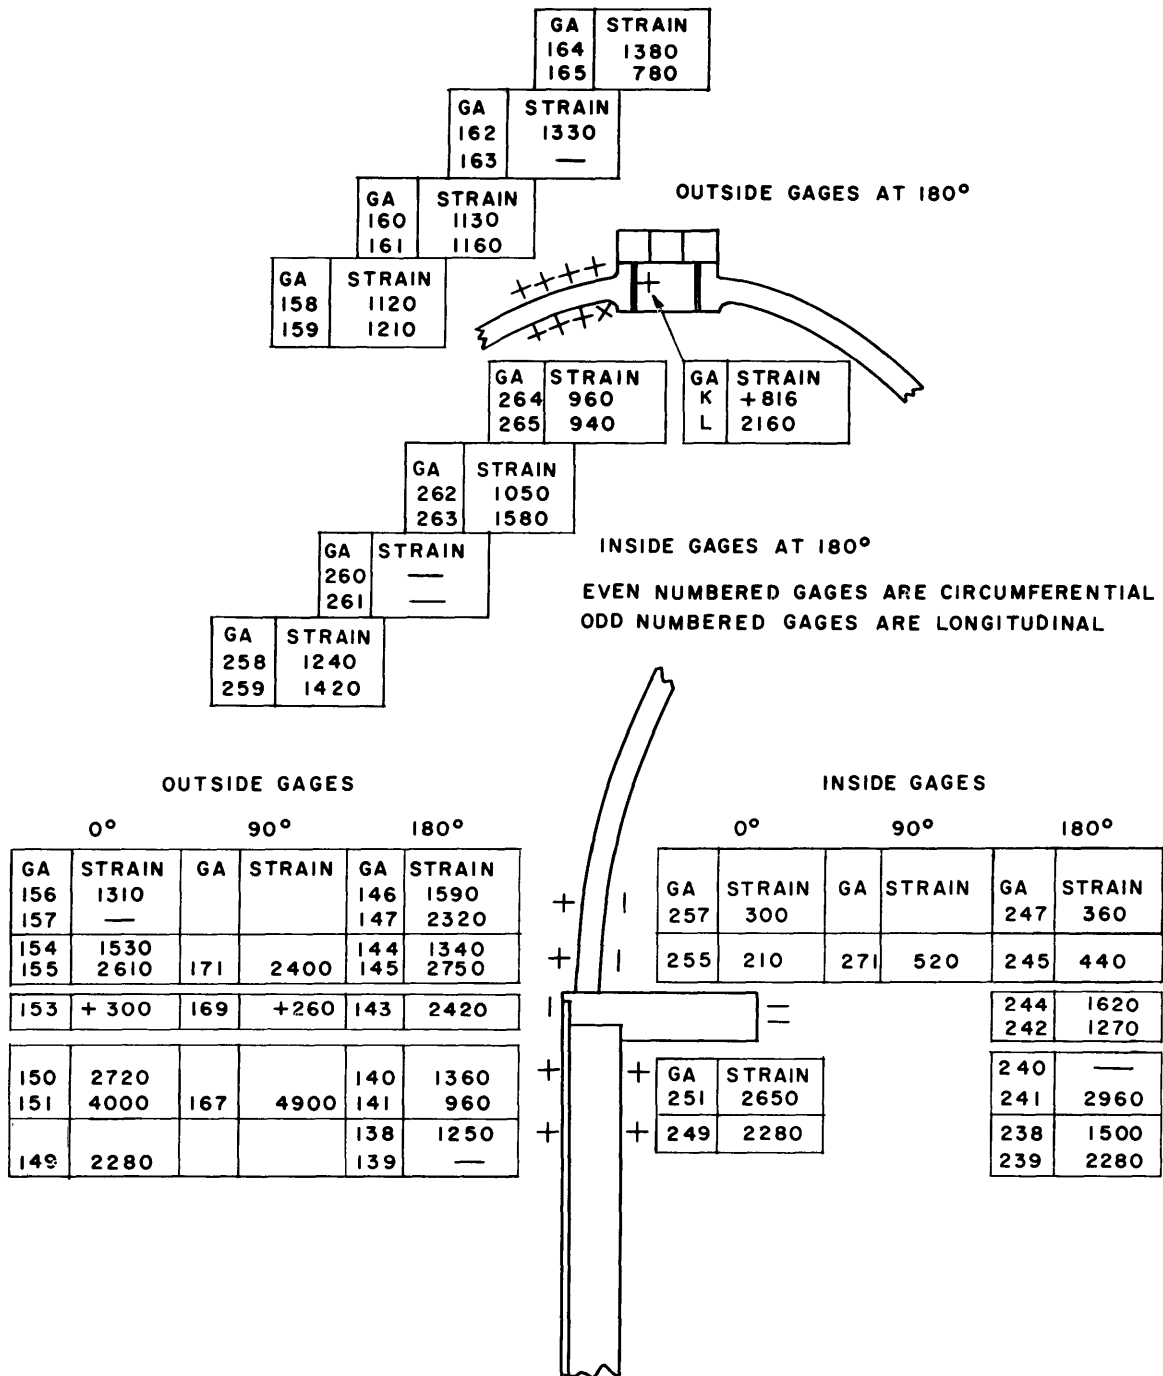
| GA | STRAIN |
|---|---|
| 164 | 1380 |
| 165 | 780 |

| GA | STRAIN |
|---|---|
| 162 | 1330 |
| 163 | — |

OUTSIDE GAGES AT 180°

| GA | STRAIN |
|---|---|
| 160 | 1130 |
| 161 | 1160 |

| GA | STRAIN |
|---|---|
| 158 | 1120 |
| 159 | 1210 |

| GA | STRAIN |
|---|---|
| 264 | 960 |
| 265 | 940 |

| GA | STRAIN |
|---|---|
| K | +816 |
| L | 2160 |

| GA | STRAIN |
|---|---|
| 262 | 1050 |
| 263 | 1580 |

| GA | STRAIN |
|---|---|
| 260 | — |
| 261 | — |

INSIDE GAGES AT 180°

EVEN NUMBERED GAGES ARE CIRCUMFERENTIAL
ODD NUMBERED GAGES ARE LONGITUDINAL

| GA | STRAIN |
|---|---|
| 258 | 1240 |
| 259 | 1420 |

OUTSIDE GAGES

0° 90° 180°

| GA | STRAIN | GA | STRAIN | GA | STRAIN |
|---|---|---|---|---|---|
| 156 157 | 1310 — | | | 146 147 | 1590 2320 |
| 154 155 | 1530 2610 | 171 | 2400 | 144 145 | 1340 2750 |
| 153 | + 300 | 169 | +260 | 143 | 2420 |
| 150 151 | 2720 4000 | 167 | 4900 | 140 141 | 1360 960 |
| 149 | 2280 | | | 138 139 | 1250 — |

INSIDE GAGES

0° 90° 180°

| GA | STRAIN | GA | STRAIN | GA | STRAIN |
|---|---|---|---|---|---|
| 257 | 300 | | | 247 | 360 |
| 255 | 210 | 271 | 520 | 245 | 440 |
| | | | | 244 242 | 1620 1270 |
| | | | | 240 241 | — 2960 |
| | | | | 238 239 | 1500 2280 |

| GA | STRAIN |
|---|---|
| 251 | 2650 |
| 249 | 2280 |